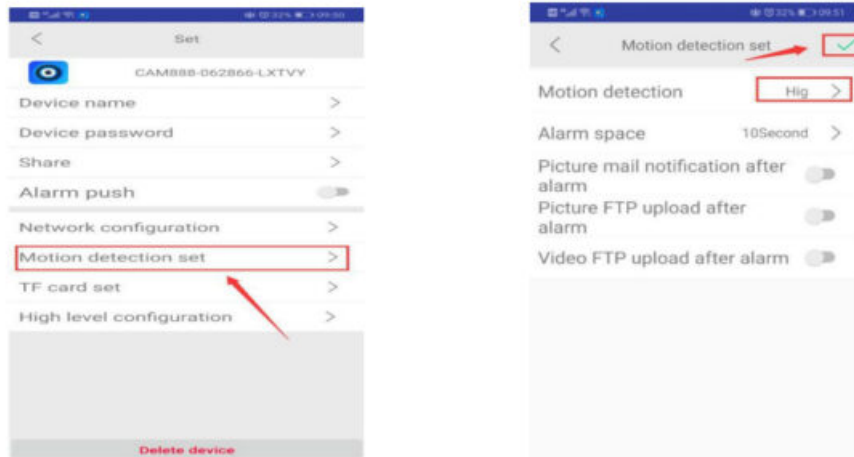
Set

CAM888-062866-LXTVY

Device name

Device password

Share

Alarm push

Network configuration

Motion detection set

TF card set

High level configuration

Delete device

Motion detection set

Motion detection Hig

Alarm space 10Second

Picture mail notification after alarm

Picture FTP upload after alarm

Video FTP upload after alarm